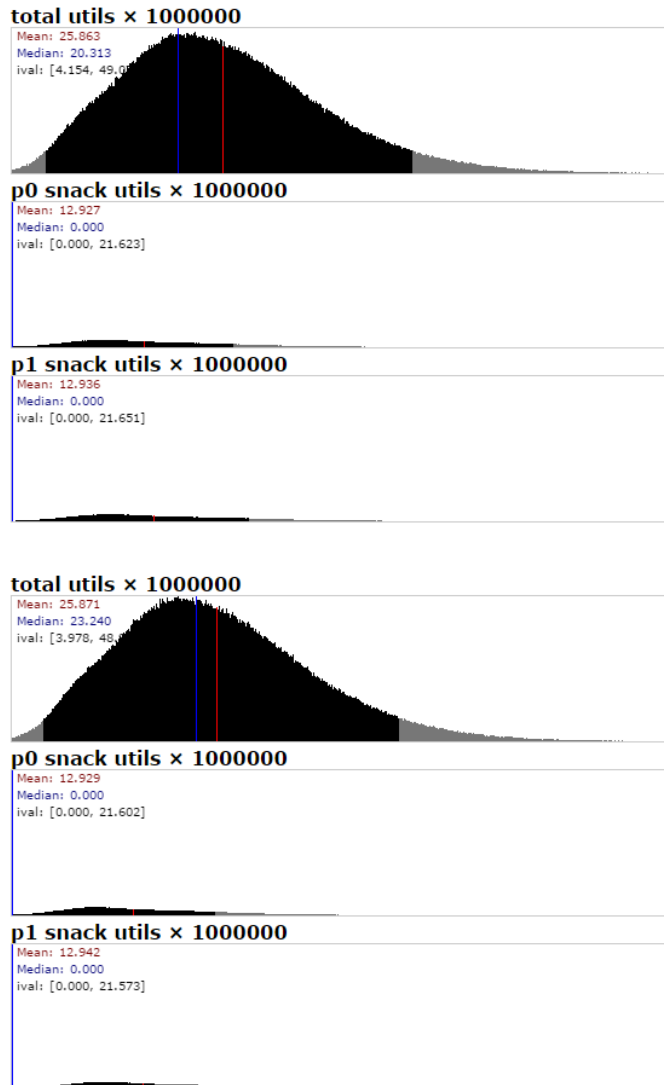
total utils × 1000000
Mean: 25.863
Median: 20.313
ival: [4.154, 49.0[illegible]

p0 snack utils × 1000000
Mean: 12.927
Median: 0.000
ival: [0.000, 21.623]

p1 snack utils × 1000000
Mean: 12.936
Median: 0.000
ival: [0.000, 21.651]

total utils × 1000000
Mean: 25.871
Median: 23.240
ival: [3.978, 48.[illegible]

p0 snack utils × 1000000
Mean: 12.929
Median: 0.000
ival: [0.000, 21.602]

p1 snack utils × 1000000
Mean: 12.942
Median: 0.000
ival: [0.000, 21.573]